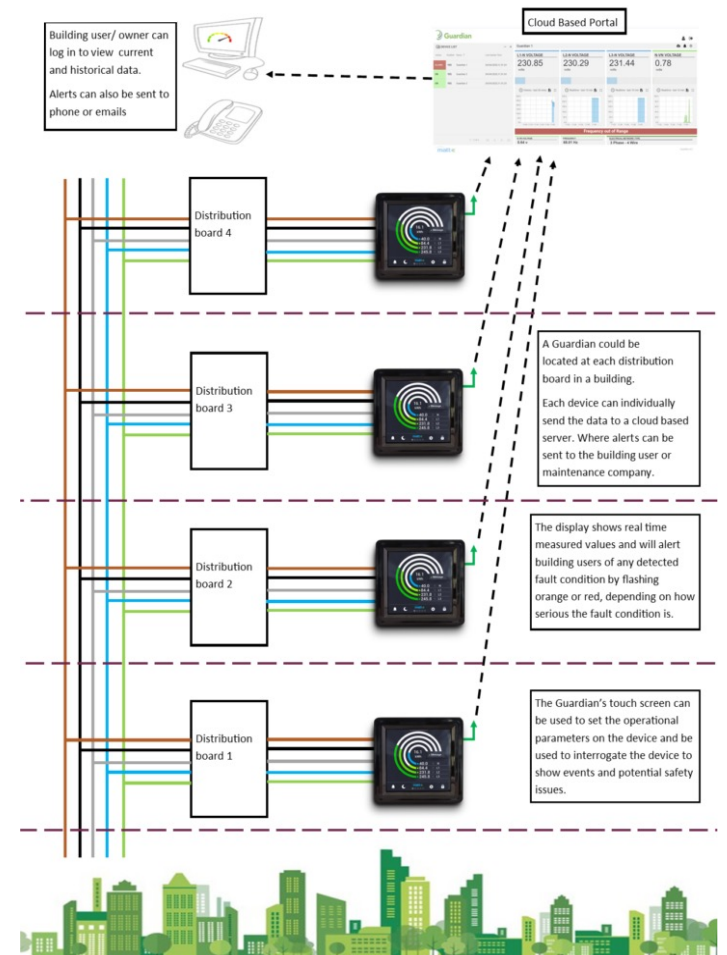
Building user/ owner can log in to view current and historical data.

Alerts can also be sent to phone or emails

Cloud Based Portal

Guardian

L1-N VOLTAGE 230.85

L2-N VOLTAGE 230.29

L3-N VOLTAGE 231.44

N-PE VOLTAGE 0.78

Frequency out of Range

Distribution board 4

Distribution board 3

A Guardian could be located at each distribution board in a building.

Each device can individually send the data to a cloud based server. Where alerts can be sent to the building user or maintenance company.

Distribution board 2

The display shows real time measured values and will alert building users of any detected fault condition by flashing orange or red, depending on how serious the fault condition is.

Distribution board 1

The Guardian's touch screen can be used to set the operational parameters on the device and be used to interrogate the device to show events and potential safety issues.